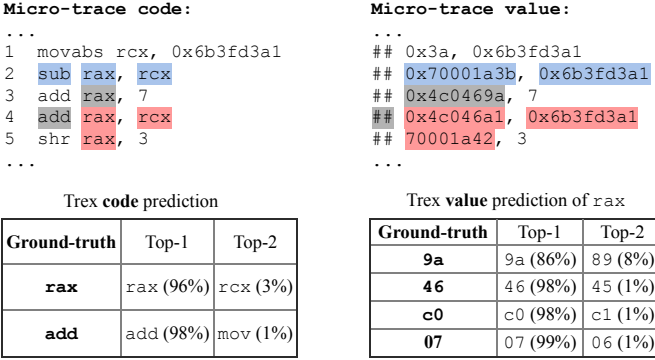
**Micro-trace code:**
...
1 movabs rcx, 0x6b3fd3a1
2 sub rax, rcx
3 add rax, 7
4 add rax, rcx
5 shr rax, 3
...

Trex **code** prediction

| Ground-truth | Top-1 | Top-2 |
|---|---|---|
| rax | rax (96%) | rcx (3%) |
| add | add (98%) | mov (1%) |

**Micro-trace value:**
...
## 0x3a, 0x6b3fd3a1
## 0x70001a3b, 0x6b3fd3a1
## 0x4c0469a, 7
## 0x4c046a1, 0x6b3fd3a1
## 70001a42, 3
...

Trex **value** prediction of rax

| Ground-truth | Top-1 | Top-2 |
|---|---|---|
| 9a | 9a (86%) | 89 (8%) |
| 46 | 46 (98%) | 45 (1%) |
| c0 | c0 (98%) | c1 (1%) |
| 07 | 07 (99%) | 06 (1%) |